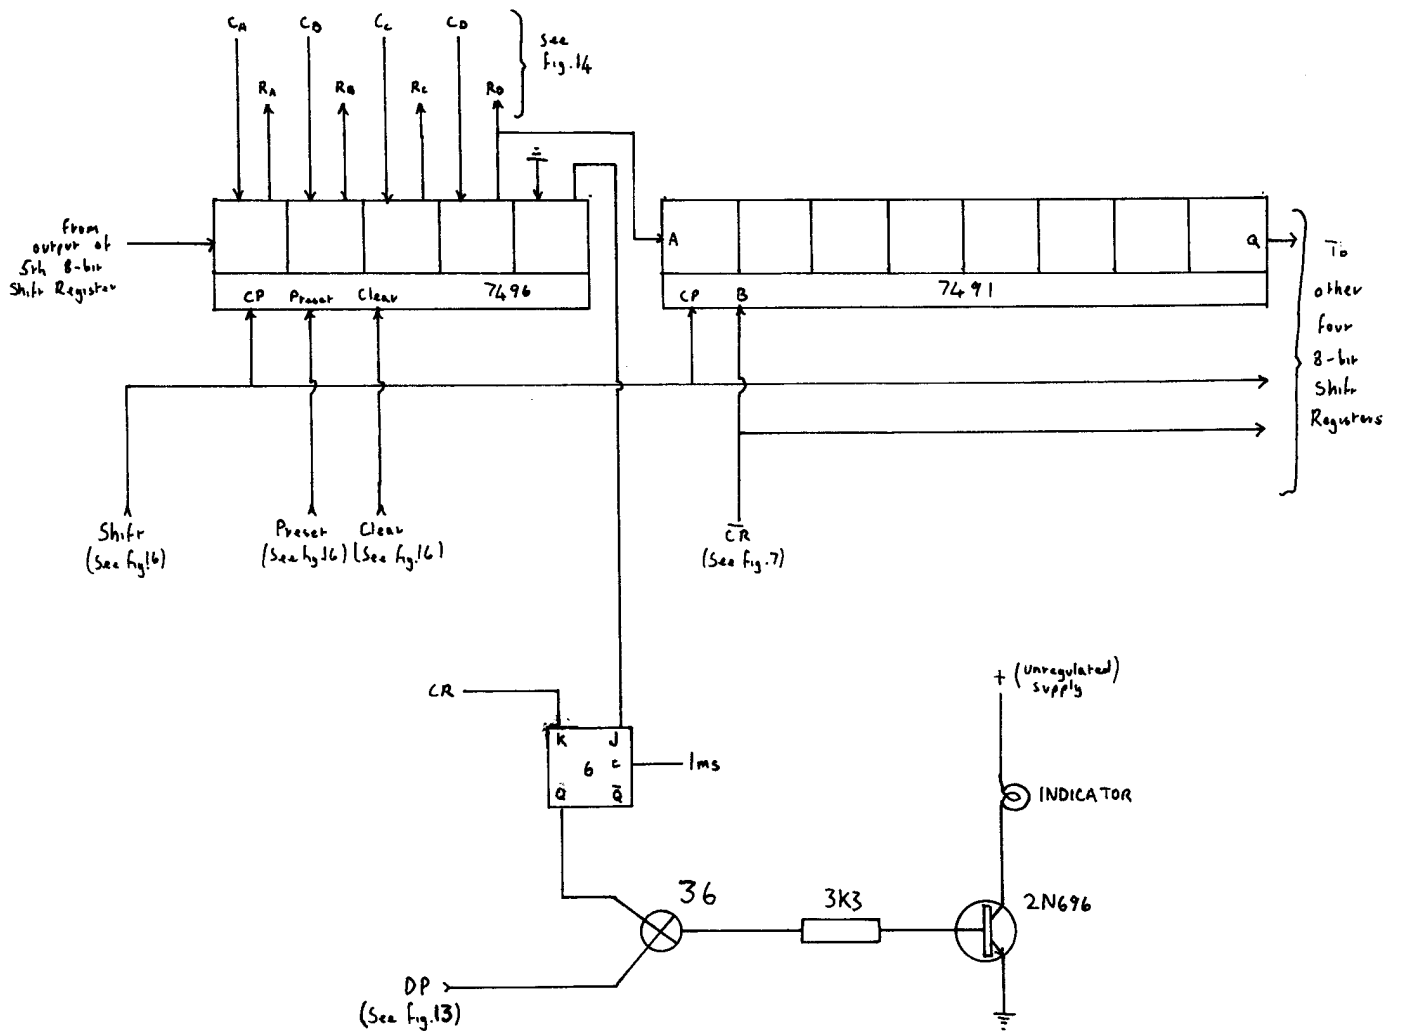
$C_A$ $C_B$ $C_C$ $C_D$
$R_A$ $R_B$ $R_C$ $R_D$
See fig.14

From output of 5th 8-bit Shift Register

CP Preset Clear 7496

A Q
CP B 7491

To other four 8-bit Shift Registers

Shift (See fig.6)

Preset (See fig.16)

Clear (See fig.16)

$\bar{CR}$ (See fig.7)

CR

K J
6 c
Q $\bar{Q}$

1ms

+ (Unregulated) supply

INDICATOR

36

3K3

2N696

DP
(See fig.13)